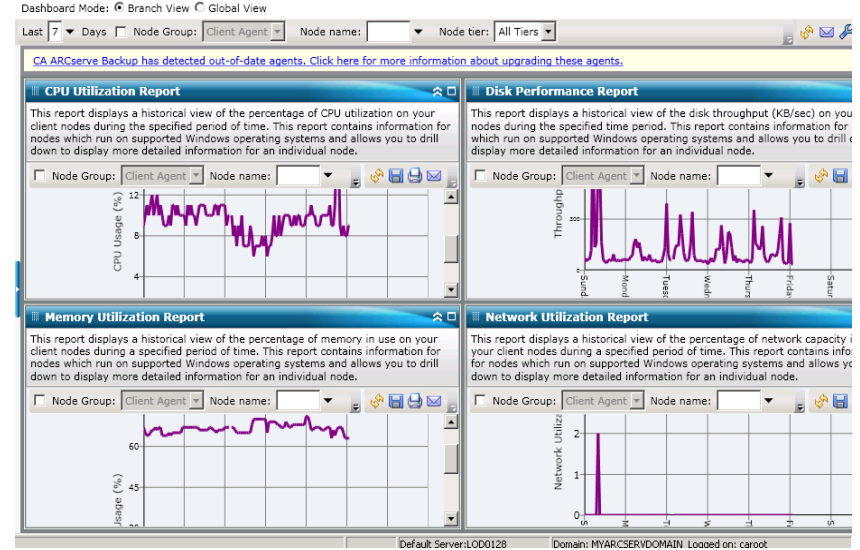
Dashboard Mode: Branch View Global View

Last 7 Days Node Group: Client Agent Node name: Node tier: All Tiers

CA ARCserve Backup has detected out-of-date agents. Click here for more information about upgrading these agents.

CPU Utilization Report

This report displays a historical view of the percentage of CPU utilization on your client nodes during the specified period of time. This report contains information for nodes which run on supported Windows operating systems and allows you to drill down to display more detailed information for an individual node.

Node Group: Client Agent Node name:

CPU Usage (%)
12
8
4

Disk Performance Report

This report displays a historical view of the disk throughput (KB/sec) on your nodes during the specified time period. This report contains information for which run on supported Windows operating systems and allows you to drill display more detailed information for an individual node.

Node Group: Client Agent Node name:

Throughp

Sund
Mond
Tuesc
Wedr
Thurs
Frida
Satur

Memory Utilization Report

This report displays a historical view of the percentage of memory in use on your client nodes during a specified period of time. This report contains information for nodes which run on supported Windows operating systems and allows you to drill down to display more detailed information for an individual node.

Node Group: Client Agent Node name:

Usage (%)
60
45

Network Utilization Report

This report displays a historical view of the percentage of network capacity i your client nodes during a specified period of time. This report contains info for nodes which run on supported Windows operating systems and allows you down to display more detailed information for an individual node.

Node Group: Client Agent Node name:

Network Utiliz
2
0

Default Server:LOD0128 Domain: MYARCSERVDOMAIN Logged on: caroot